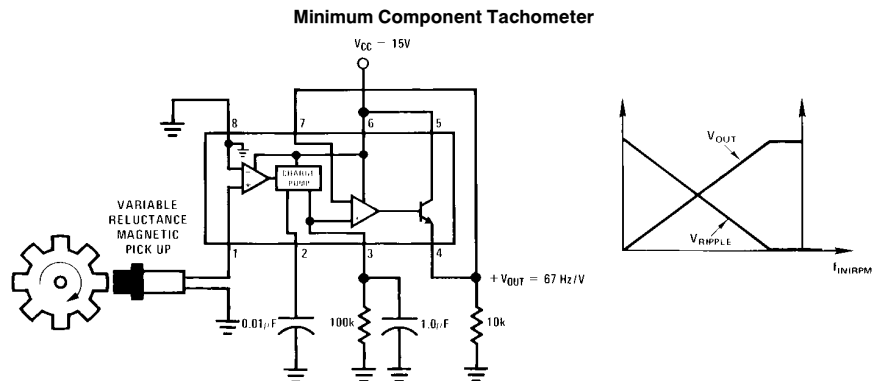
Minimum Component Tachometer

$V_{CC}$ = 15V

8 7 6 5

CHARGE PUMP

VARIABLE RELUCTANCE MAGNETIC PICK UP

1 2 3 4

+ $V_{OUT}$ = 67 Hz/V

0.01μF

100k

1.0μF

10k

$V_{OUT}$

$V_{RIPPLE}$

$f_{IN (RPM)}$